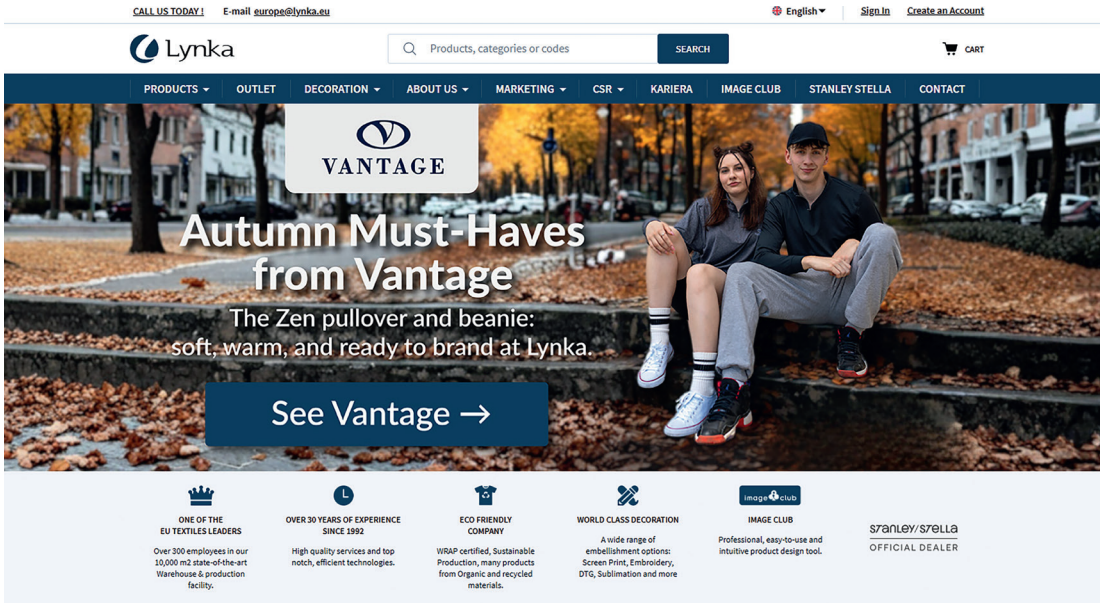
CALL US TODAY ! E-mail europe@lynka.eu

English Sign In Create an Account

Lynka

Products, categories or codes SEARCH

CART

PRODUCTS OUTLET DECORATION ABOUT US MARKETING CSR KARIERA IMAGE CLUB STANLEY STELLA CONTACT

VANTAGE

Autumn Must-Haves from Vantage

The Zen pullover and beanie: soft, warm, and ready to brand at Lynka.

See Vantage →

ONE OF THE EU TEXTILES LEADERS

Over 300 employees in our 10,000 m2 state-of-the-art Warehouse & production facility.

OVER 30 YEARS OF EXPERIENCE SINCE 1992

High quality services and top notch, efficient technologies.

ECO FRIENDLY COMPANY

WRAP certified, Sustainable Production, many products from Organic and recycled materials.

WORLD CLASS DECORATION

A wide range of embellishment options: Screen Print, Embroidery, DTG, Sublimation and more

image club

IMAGE CLUB

Professional, easy-to-use and intuitive product design tool.

STANLEY/STELLA
OFFICIAL DEALER